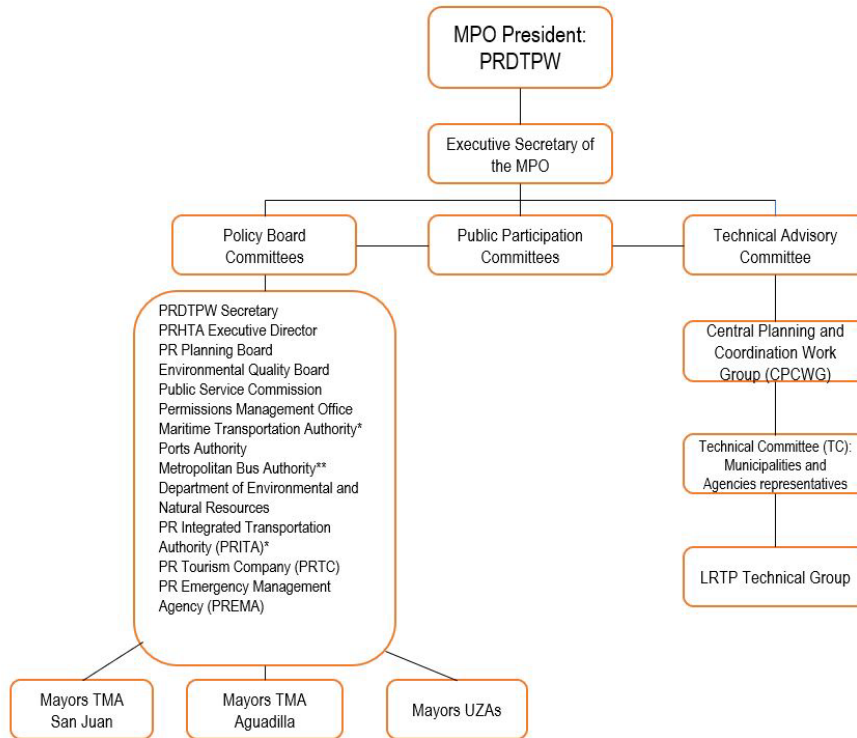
MPO President: PRDTPW

Executive Secretary of the MPO

Policy Board Committees

Public Participation Committees

Technical Advisory Committee

PRDTPW Secretary
PRHTA Executive Director
PR Planning Board
Environmental Quality Board
Public Service Commission
Permissions Management Office
Maritime Transportation Authority*
Ports Authority
Metropolitan Bus Authority**
Department of Environmental and Natural Resources
PR Integrated Transportation Authority (PRITA)*
PR Tourism Company (PRTC)
PR Emergency Management Agency (PREMA)

Central Planning and Coordination Work Group (CPCWG)

Technical Committee (TC): Municipalities and Agencies representatives

LRTP Technical Group

Mayors TMA San Juan

Mayors TMA Aguadilla

Mayors UZAs